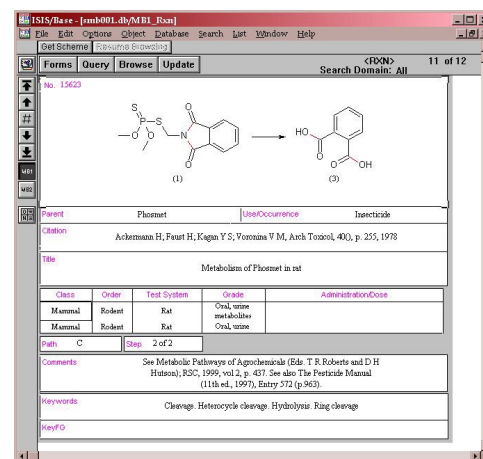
ISIS/Base - [smb001.db/MB1_Rxn]

File Edit Options Object Database Search List Window Help

Get Scheme Resume Browsing

Forms Query Browse Update

<RXN>
Search Domain: All

11 of 12

MB1
MB2

No. 15623

S
P
S
O
O
N
O
O
(1)

HO
O
O
OH
(3)

| Parent | Phosmet | Use/Occurrence | Insecticide |
|---|---|---|---|

Citation
Ackermann H; Faust H; Kagan Y S; Voronina V M, Arch Toxicol, 40(), p. 255, 1978

Title
Metabolism of Phosmet in rat

| Class | Order | Test System | Grade | Administration/Dose |
|---|---|---|---|---|
| Mammal | Rodent | Rat | Oral, urine metabolites | |
| Mammal | Rodent | Rat | Oral, urine | |

Path C Step 2 of 2

Comments
See Metabolic Pathways of Agrochemicals (Eds. T R Roberts and D H Hutson); RSC, 1999, vol 2, p. 437. See also The Pesticide Manual (11th ed., 1997), Entry 572 (p.963).

Keywords
Cleavage. Heterocycle cleavage. Hydrolysis. Ring cleavage

KeyFG